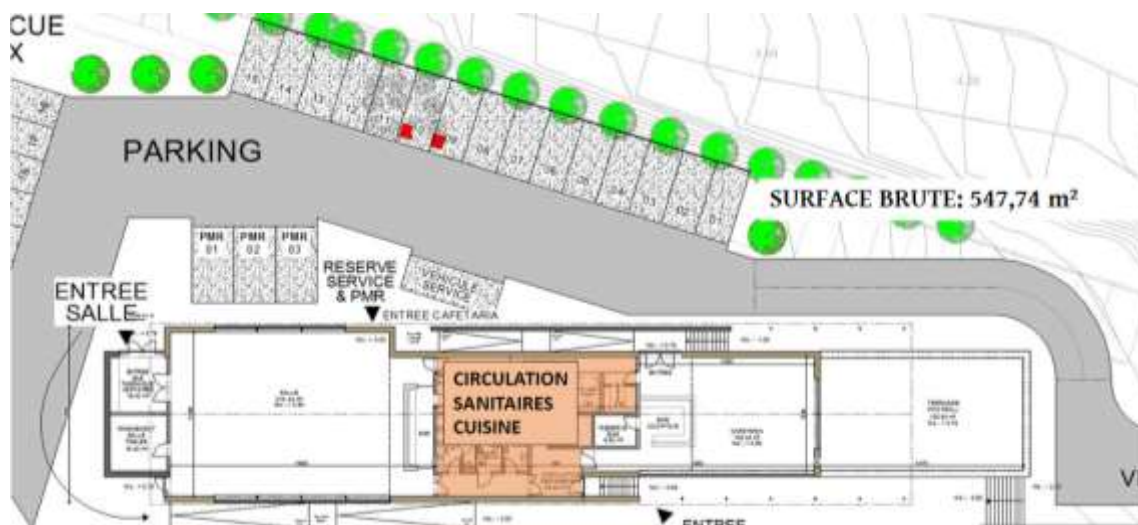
CUE
X

PARKING

SURFACE BRUTE: 547,74 m²

PMR 01
PMR 02
PMR 03

RESERVE SERVICE & PMR

VEHICULE SERVICE

ENTREE SALLE

ENTREE CAFETARIA

SALLE

CIRCULATION
SANITAIRES
CUISINE

CAFETARIA

TERRASSE

ENTREE

V